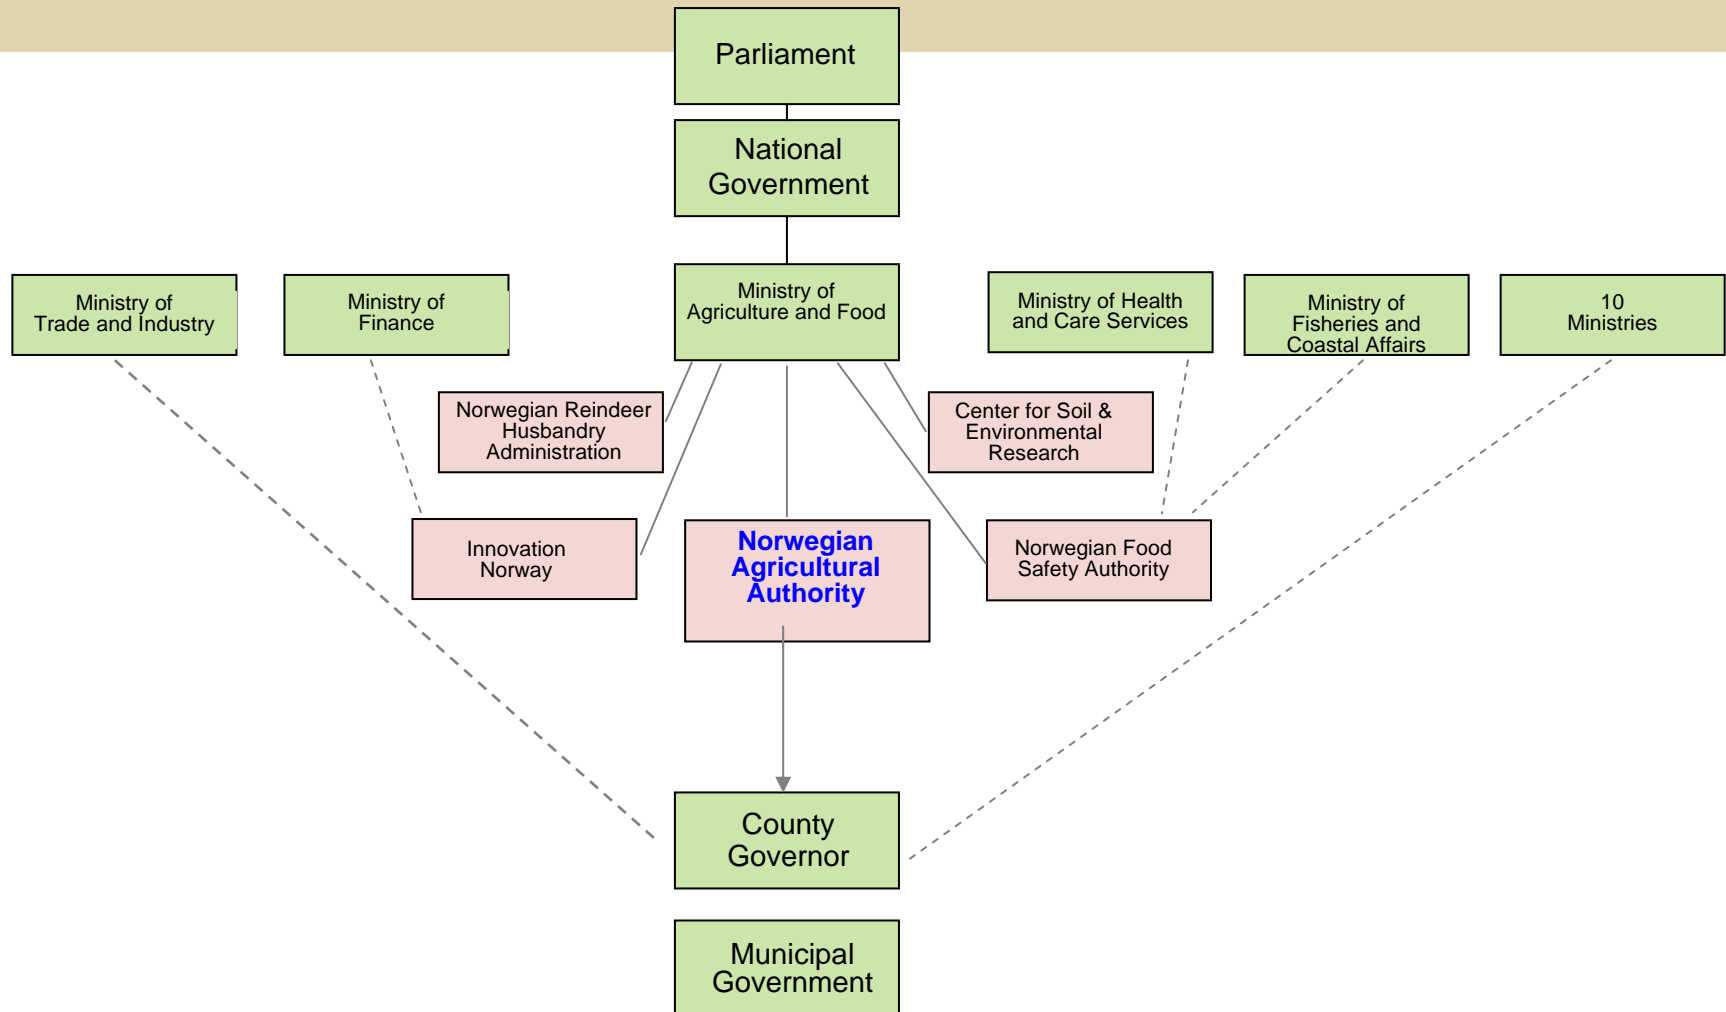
Parliament

National Government

Ministry of Trade and Industry

Ministry of Finance

Ministry of Agriculture and Food

Ministry of Health and Care Services

Ministry of Fisheries and Coastal Affairs

10 Ministries

Norwegian Reindeer Husbandry Administration

Center for Soil & Environmental Research

Innovation Norway

Norwegian Agricultural Authority

Norwegian Food Safety Authority

County Governor

Municipal Government